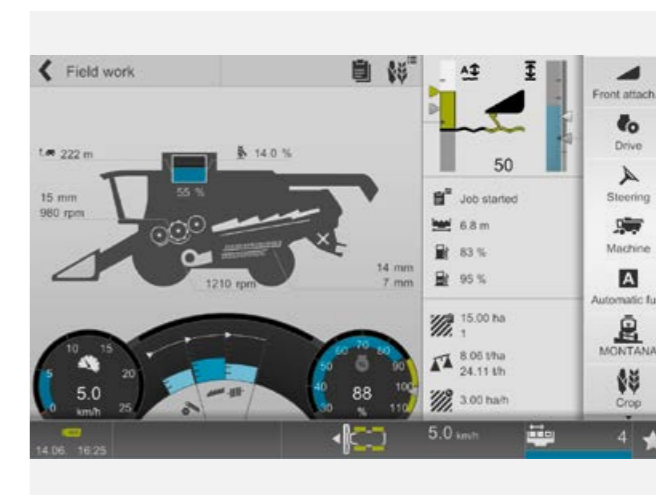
Field work

222 m
14.0 %
55 %
15 mm
980 rpm
14 mm
7 mm
1210 rpm

10 15 20 25 5 0
5.0
km/h

60 70 80 90 100 110 50 40 30
88
%

50

Job started
6.8 m
83 %
95 %
15.00 ha
1
8.06 t/ha
24.11 t/h
3.00 ha/h

Front attach
Drive
Steering
Machine
A
Automatic fu
MONTANA
Crop

14.06. 16:25
5.0 km/h
4